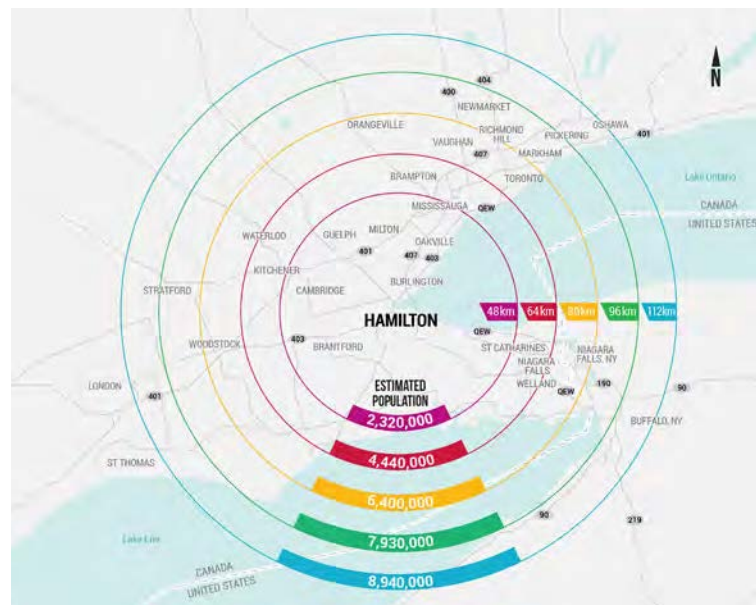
N

404
400
NEWMARKET
ORANGEVILLE
RICHMOND HILL
PICKERING
OSHAWA
401
VAUGHAN
407
MARKHAM
BRAMPTON
TORONTO
Lake Ontario
MISSISSAUGA
QEW
CANADA
UNITED STATES
WATERLOO
GUELPH
MILTON
401
OAKVILLE
407
403
KITCHENER
BURLINGTON
CAMBRIDGE
STRATFORD
48km
64km
80km
96km
112km
HAMILTON
QEW
403
WOODSTOCK
BRANTFORD
ST CATHARINES
NIAGARA FALLS
NIAGARA FALLS, NY
WELLAND
QEW
190
LONDON
401
ESTIMATED POPULATION
90
2,320,000
BUFFALO, NY
4,440,000
ST THOMAS
6,400,000
90
219
Lake Erie
7,930,000
CANADA
UNITED STATES
8,940,000